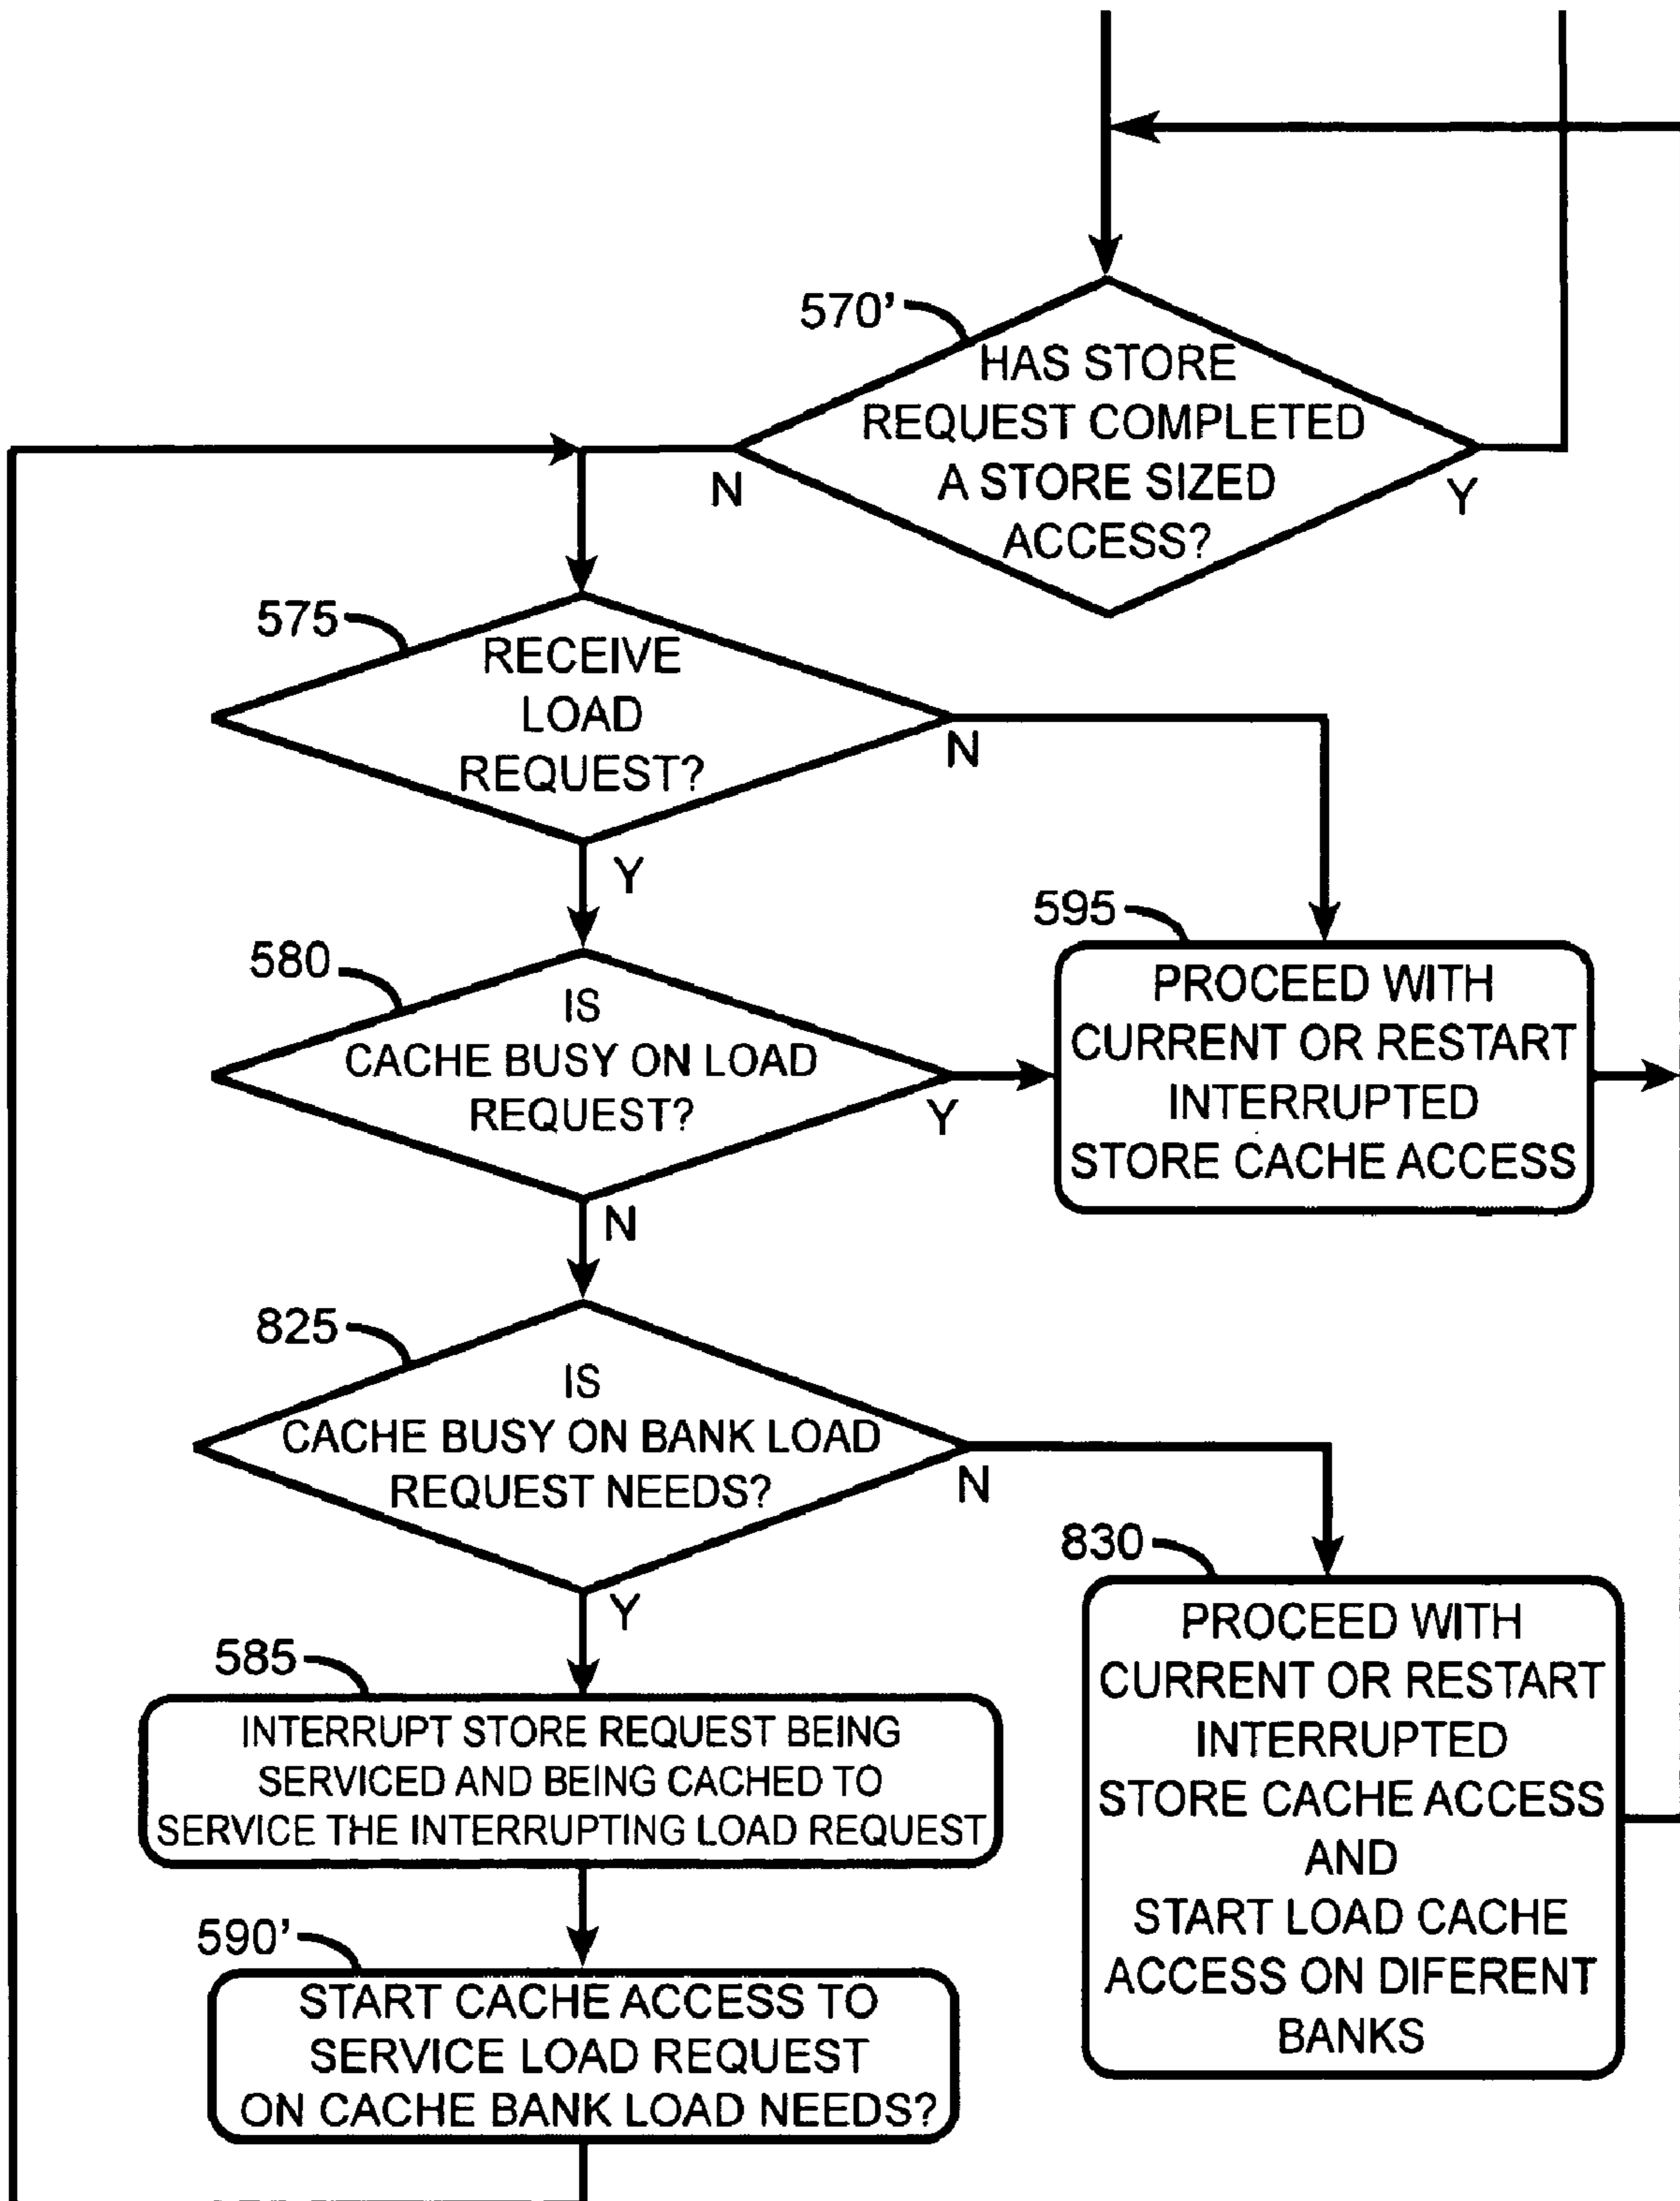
570'
HAS STORE REQUEST COMPLETED A STORE SIZED ACCESS?
N
Y

575
RECEIVE LOAD REQUEST?
N
Y

595
PROCEED WITH CURRENT OR RESTART INTERRUPTED STORE CACHE ACCESS

580
IS CACHE BUSY ON LOAD REQUEST?
Y
N

825
IS CACHE BUSY ON BANK LOAD REQUEST NEEDS?
N
Y

830
PROCEED WITH CURRENT OR RESTART INTERRUPTED STORE CACHE ACCESS AND START LOAD CACHE ACCESS ON DIFERENT BANKS

585
INTERRUPT STORE REQUEST BEING SERVICED AND BEING CACHED TO SERVICE THE INTERRUPTING LOAD REQUEST

590'
START CACHE ACCESS TO SERVICE LOAD REQUEST ON CACHE BANK LOAD NEEDS?